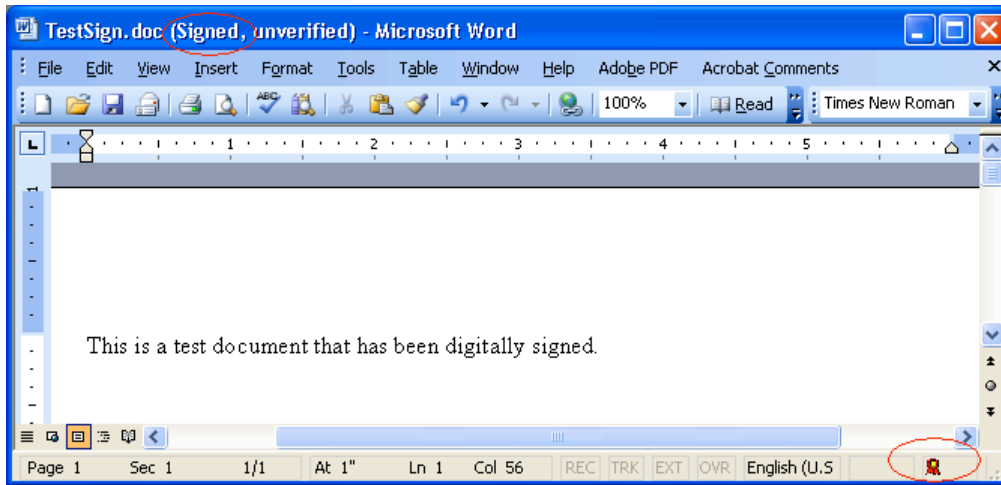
TestSign.doc (Signed, unverified) - Microsoft Word

File Edit View Insert Format Tools Table Window Help Adobe PDF Acrobat Comments

100% Read Times New Roman

1 2 3 4 5

This is a test document that has been digitally signed.

Page 1 Sec 1 1/1 At 1" Ln 1 Col 56 REC TRK EXT OVR English (U.S